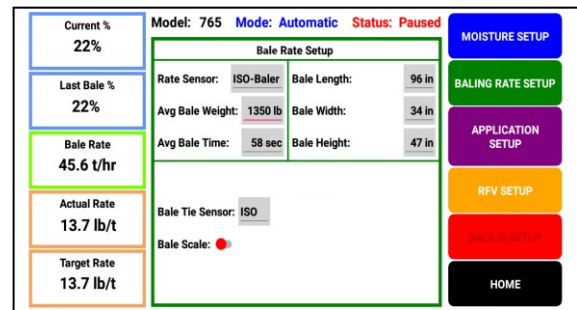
Current %
22%

Last Bale %
22%

Bale Rate
45.6 t/hr

Actual Rate
13.7 lb/t

Target Rate
13.7 lb/t

Model: 765 Mode: Automatic Status: Paused

Bale Rate Setup

| Rate Sensor: | ISO-Baler | Bale Length: | 96 in |
|---|---|---|---|
| Avg Bale Weight: | 1350 lb | Bale Width: | 34 in |
| Avg Bale Time: | 58 sec | Bale Height: | 47 in |

Bale Tie Sensor: ISO

Bale Scale:

MOISTURE SETUP

BALING RATE SETUP

APPLICATION SETUP

RFV SETUP

BALE ID SETUP

HOME